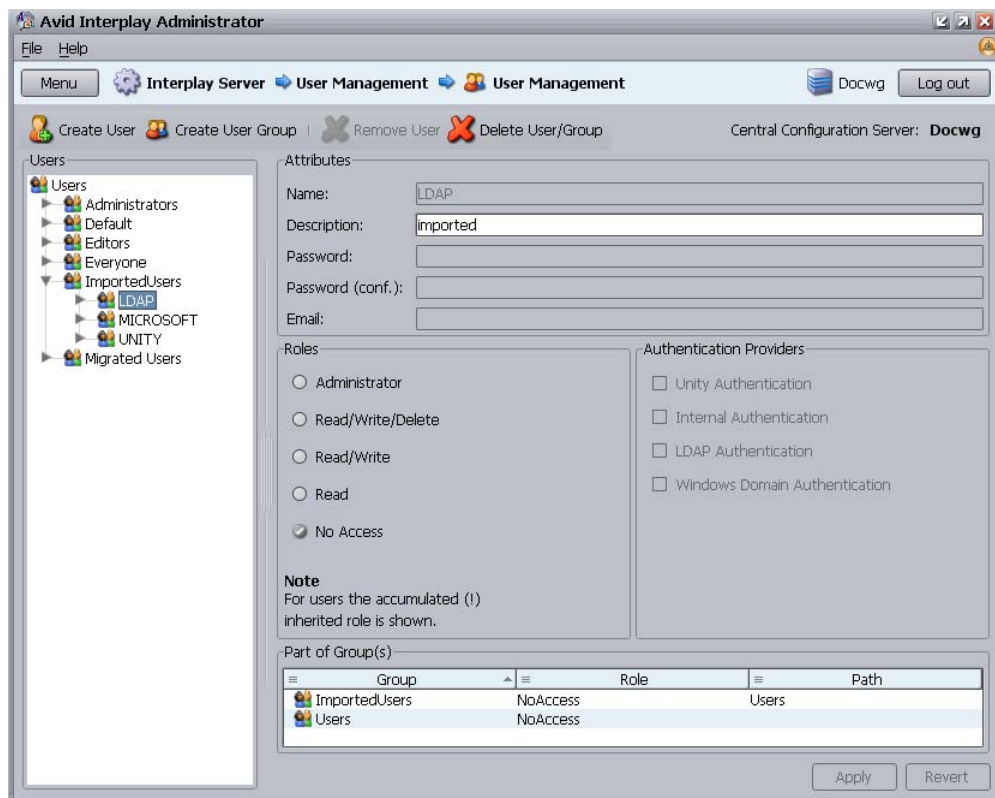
Avid Interplay Administrator

File Help

Menu Interplay Server User Management User Management Docwg Log out

Create User Create User Group Remove User Delete User/Group Central Configuration Server: Docwg

Users
Users
Administrators
Default
Editors
Everyone
ImportedUsers
LDAP
MICROSOFT
UNITY
Migrated Users

Attributes
Name: LDAP
Description: imported
Password:
Password (conf.):
Email:

Roles
Administrator
Read/Write/Delete
Read/Write
Read
No Access

Note
For users the accumulated (!) inherited role is shown.

Authentication Providers
Unity Authentication
Internal Authentication
LDAP Authentication
Windows Domain Authentication

Part of Group(s)

| Group | Role | Path |
|---|---|---|
| ImportedUsers | NoAccess | Users |
| Users | NoAccess | |

Apply Revert